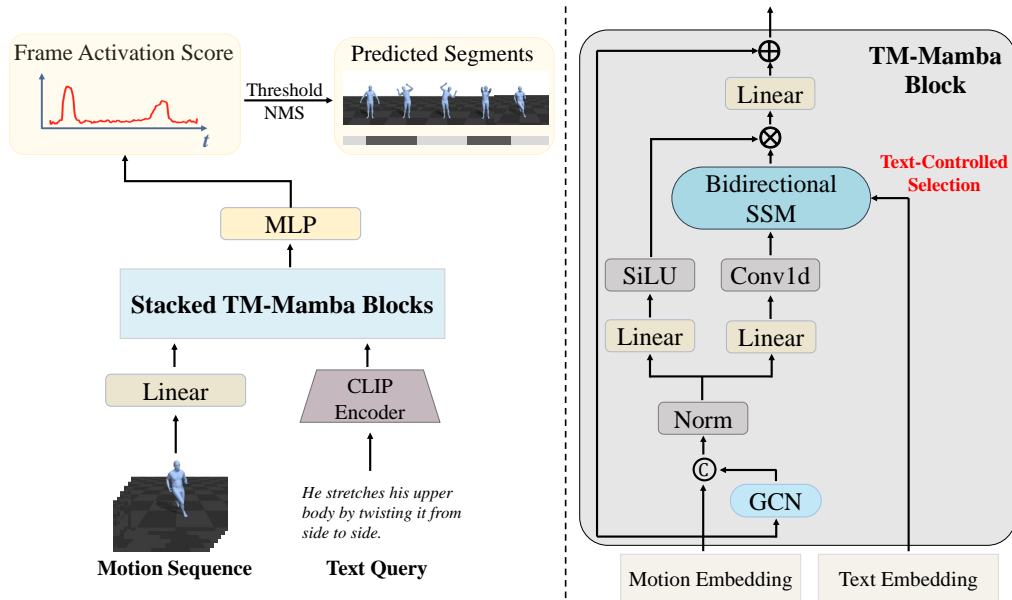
Frame Activation Score

$t$

Threshold
NMS

Predicted Segments

MLP

Stacked TM-Mamba Blocks

Linear

CLIP
Encoder

*He stretches his upper body by twisting it from side to side.*

**Motion Sequence**

**Text Query**

**TM-Mamba Block**

$\oplus$

Linear

$\otimes$

**Text-Controlled Selection**

Bidirectional
SSM

SiLU

Conv1d

Linear

Linear

Norm

$©$

GCN

Motion Embedding

Text Embedding